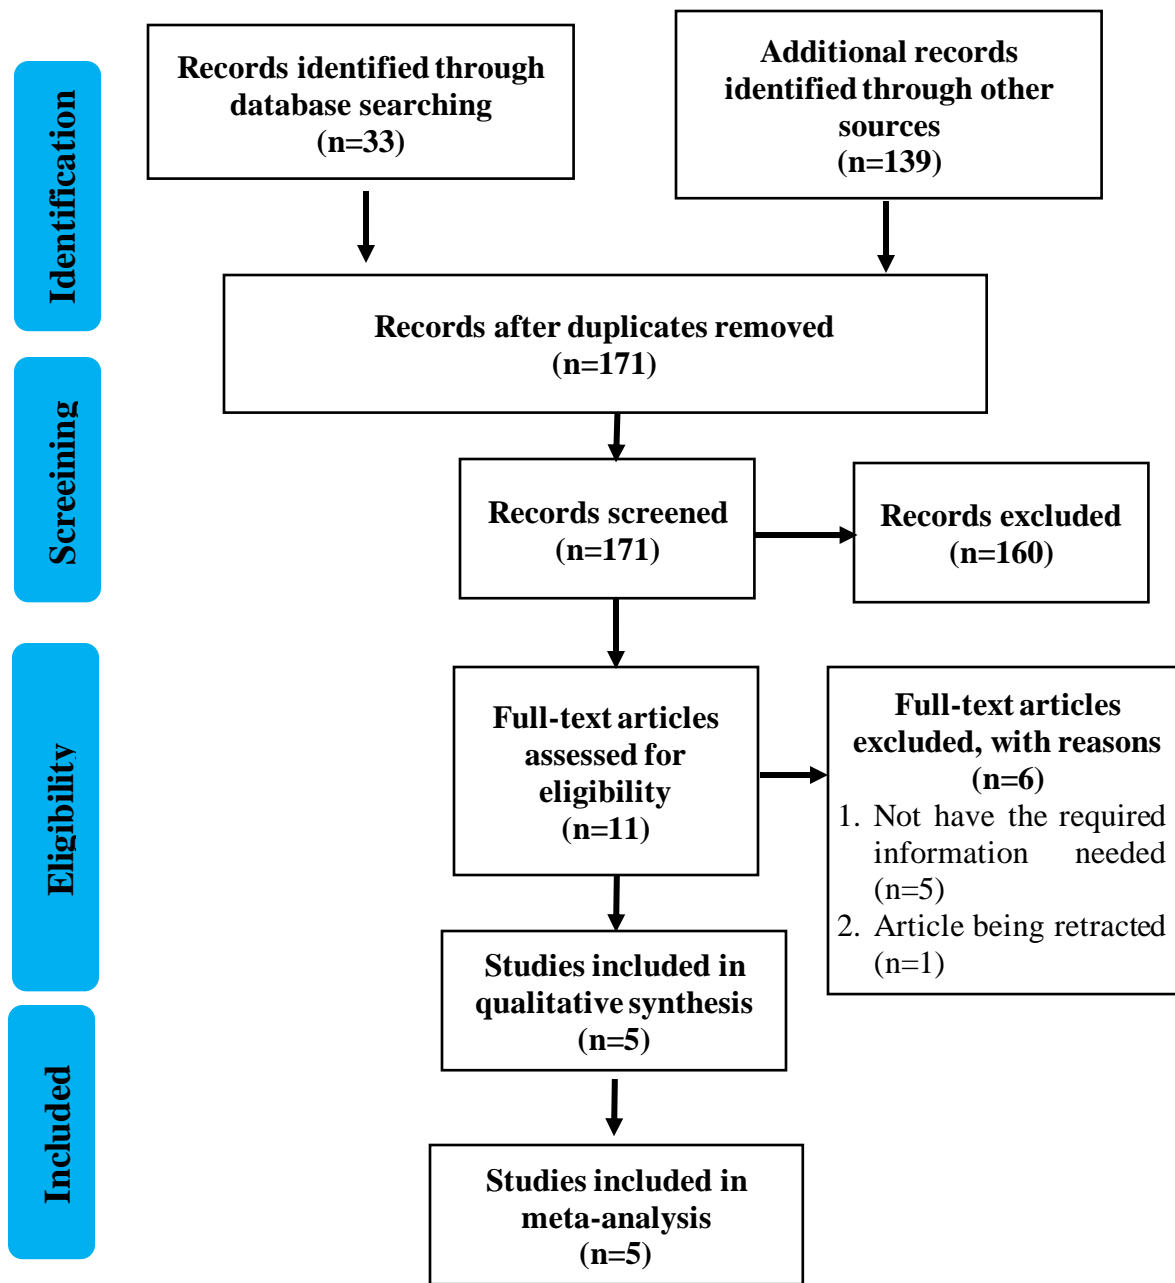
Identification

Records identified through database searching (n=33)

Additional records identified through other sources (n=139)

Records after duplicates removed (n=171)

Screeining

Records screened (n=171)

Records excluded (n=160)

Eligibility

Full-text articles assessed for eligibility (n=11)

Full-text articles excluded, with reasons (n=6)
1. Not have the required information needed (n=5)
2. Article being retracted (n=1)

Included

Studies included in qualitative synthesis (n=5)

Studies included in meta-analysis (n=5)